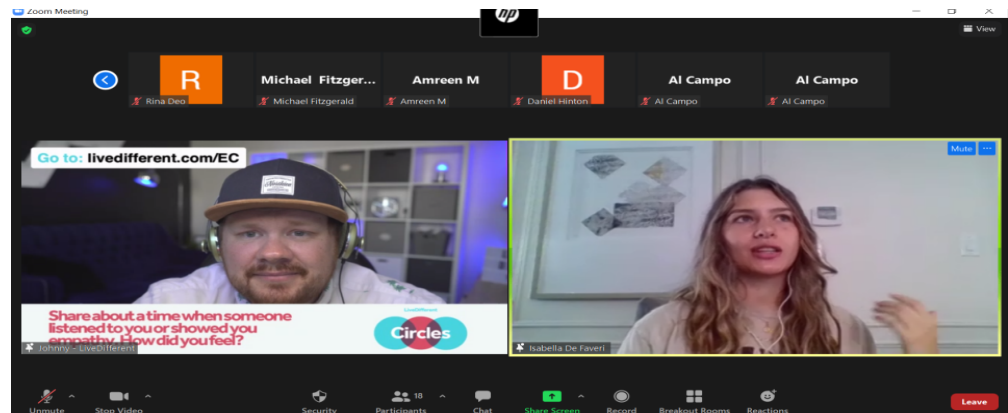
Zoom Meeting

hp

View

R
Rina Deo

Michael Fitzger...
Michael Fitzgerald

Amreen M
Amreen M

D
Daniel Hinton

Al Campo
Al Campo

Al Campo
Al Campo

Go to: livedifferent.com/EC

Share about a time when someone listened to you or showed you empathy. How did you feel?

LiveDifferent
Circles

Johnny - LiveDifferent

Mute

Isabella De Faveri

Unmute
Stop Video
Security
18
Participants
Chat
Share Screen
Record
Breakout Rooms
Reactions
Leave